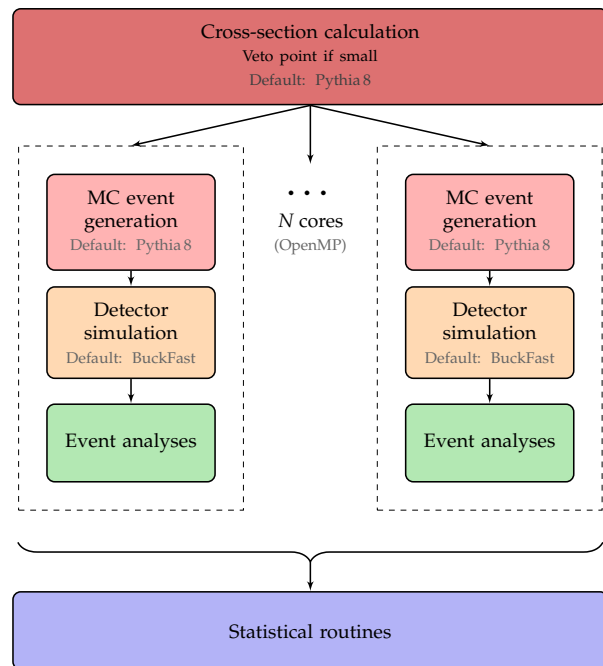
Cross-section calculation
Veto point if small
Default: Pythia 8

MC event generation
Default: Pythia 8

Detector simulation
Default: BuckFast

Event analyses

• • •
$N$ cores
(OpenMP)

MC event generation
Default: Pythia 8

Detector simulation
Default: BuckFast

Event analyses

Statistical routines